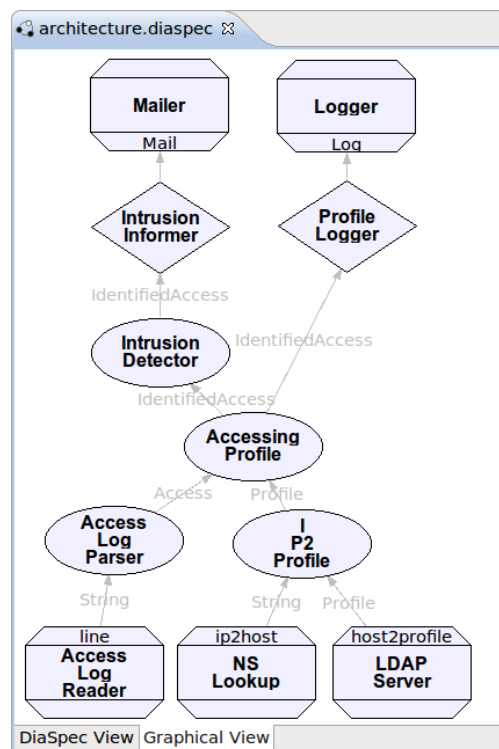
architecture.diaspec ☒

Mailer

Mail

Logger

Log

Intrusion Informer

Profile Logger

IdentifiedAccess

Intrusion Detector

IdentifiedAccess

IdentifiedAccess

Accessing Profile

Access

Profile

Access Log Parser

I P2 Profile

String

String

Profile

line

Access Log Reader

ip2host

NS Lookup

host2profile

LDAP Server

DiaSpec View | Graphical View